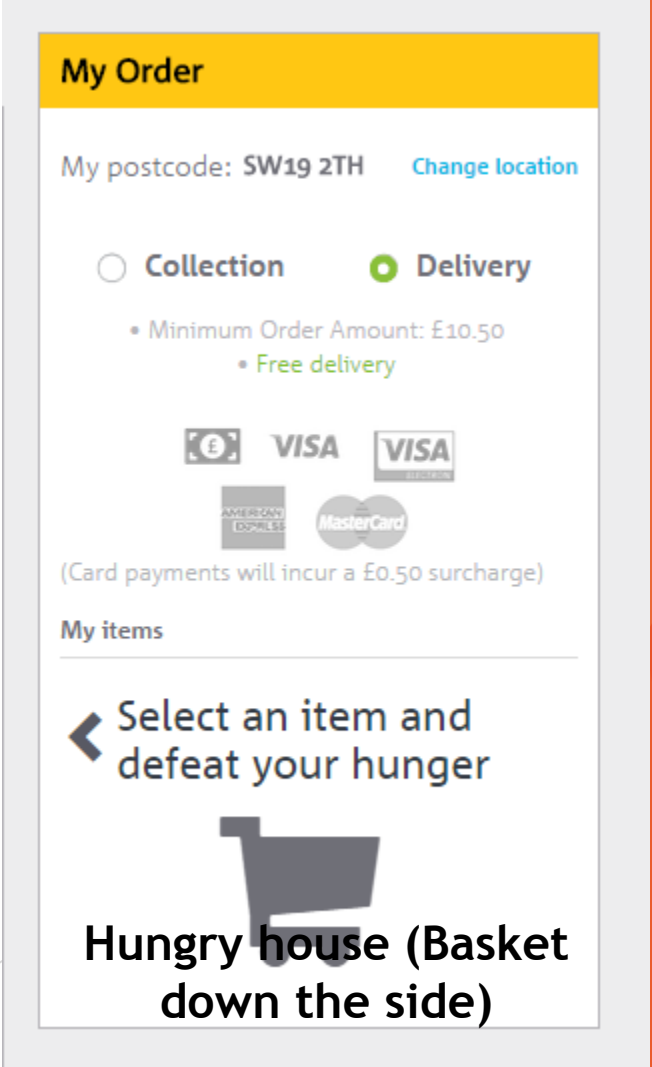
My Order

My postcode: SW19 2TH Change location

Collection Delivery

• Minimum Order Amount: £10.50
• Free delivery

VISA VISA ELECTRON
AMERICAN EXPRESS MasterCard

(Card payments will incur a £0.50 surcharge)

My items

Select an item and defeat your hunger

Hungry house (Basket down the side)